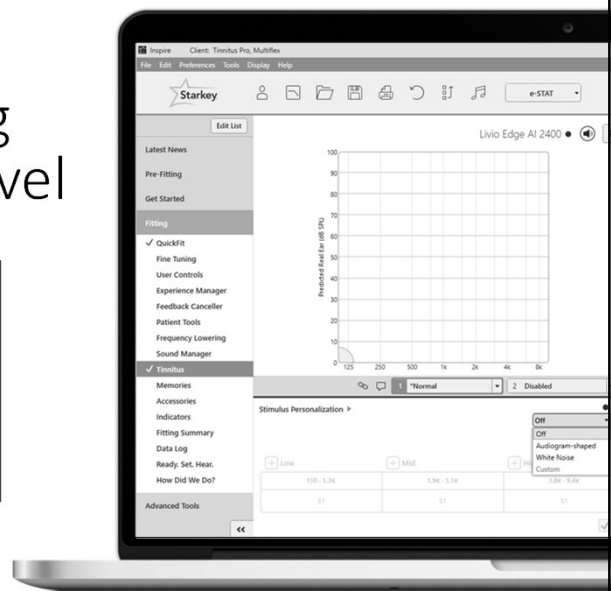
g
vel

Inspire Client: Tinnitus Pro, Multiflex
File Edit Preferences Tools Display Help

Starkey

e-STAT

Edit List

Latest News
Pre-Fitting
Get Started
Fitting
✓ QuickFit
Fine Tuning
User Controls
Experience Manager
Feedback Canceller
Patient Tools
Frequency Lowering
Sound Manager
✓ Tinnitus
Memories
Accessories
Indicators
Fitting Summary
Data Log
Ready. Set. Hear.
How Did We Do?
Advanced Tools
<<

Livio Edge AI 2400 ●

100
90
80
70
60
50
40
30
20
10
0
125 250 500 1k 2k 4k 8k

Predicted Real Ear (dB SPL)

1 *Normal
2 Disabled

Stimulus Personalization ▸

Off
Off
Audiogram-shaped
White Noise
Custom

+ Low
+ Mid
+ Hi

150 - 5.2K
1.9K - 3.1K
3.8K - 9.4K

S1
S1
S1